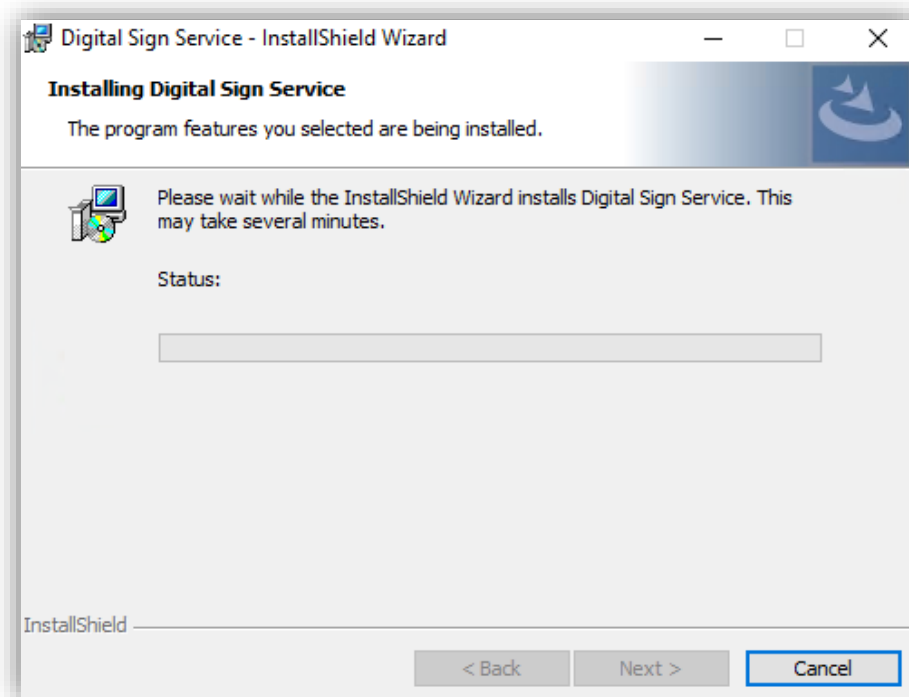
Digital Sign Service - InstallShield Wizard

Installing Digital Sign Service

The program features you selected are being installed.

Please wait while the InstallShield Wizard installs Digital Sign Service. This may take several minutes.

Status:

InstallShield

< Back

Next >

Cancel